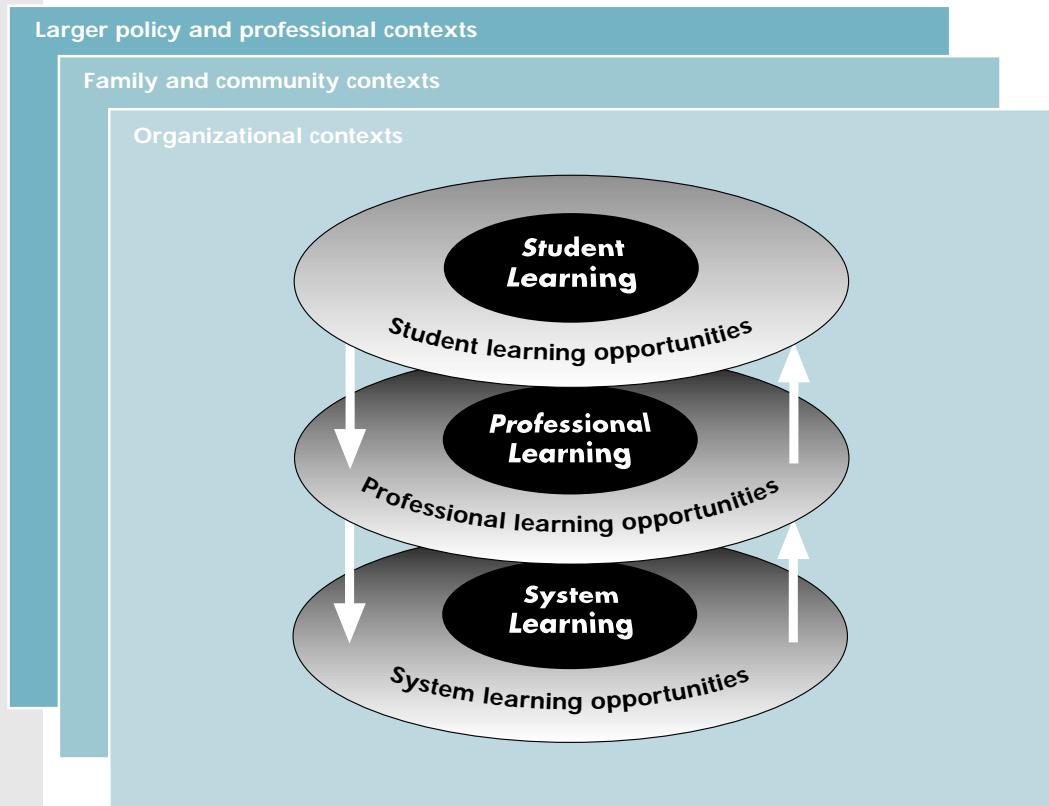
Larger policy and professional contexts

Family and community contexts

Organizational contexts

Student Learning

Student learning opportunities

Professional Learning

Professional learning opportunities

System Learning

System learning opportunities